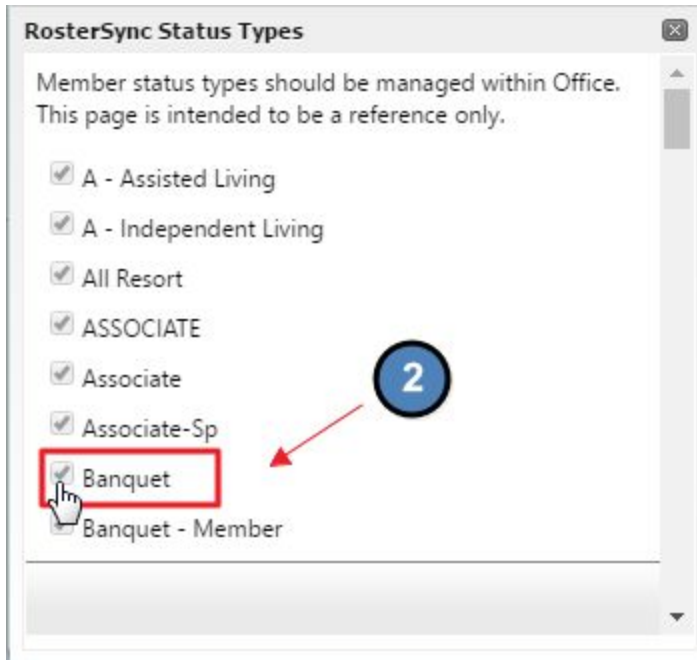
RosterSync Status Types

Member status types should be managed within Office. This page is intended to be a reference only.

A - Assisted Living

A - Independent Living

All Resort

ASSOCIATE

Associate

Associate-Sp

Banquet

Banquet - Member

2